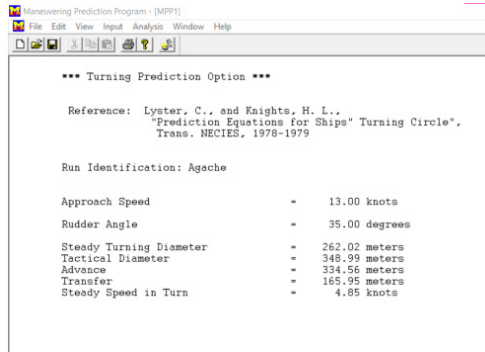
Maneuvering Prediction Program - [MPP1]

File Edit View Input Analysis Window Help

*** Turning Prediction Option ***

Reference: Lyster, C., and Knights, H. L., "Prediction Equations for Ships" Turning Circle", Trans. NECIES, 1978-1979

Run Identification: Agache

| | | |
|---|---|---|
| Approach Speed | = | 13.00 knots |
| Rudder Angle | = | 35.00 degrees |
| Steady Turning Diameter | = | 262.02 meters |
| Tactical Diameter | = | 348.99 meters |
| Advance | = | 334.56 meters |
| Transfer | = | 165.95 meters |
| Steady Speed in Turn | = | 4.85 knots |